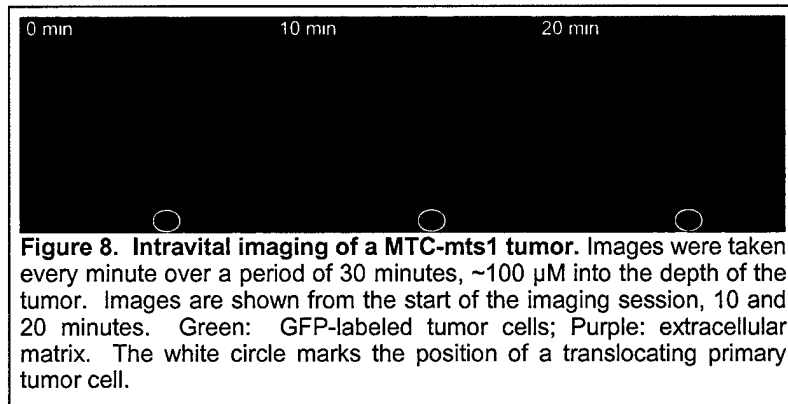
0 min

10 min

20 min

**Figure 8. Intravital imaging of a MTC-mts1 tumor.** Images were taken every minute over a period of 30 minutes, ~100 μM into the depth of the tumor. Images are shown from the start of the imaging session, 10 and 20 minutes. Green: GFP-labeled tumor cells; Purple: extracellular matrix. The white circle marks the position of a translocating primary tumor cell.